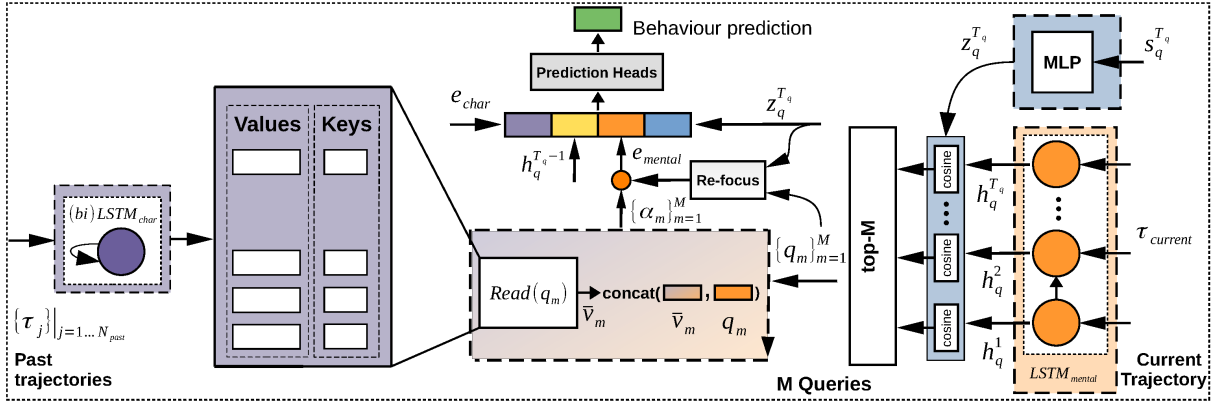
Behaviour prediction

Prediction Heads

$e_{char}$

$z_q^{T_q}$

$h_q^{T_q-1}$

$e_{mental}$

Re-focus

$\{\alpha_m\}_{m=1}^{M}$

$\{q_m\}_{m=1}^{M}$

$z_q^{T_q}$

MLP

$s_q^{T_q}$

Values

Keys

$(bi)\,LSTM_{char}$

$\{\tau_j\}|_{j=1...N_{past}}$

Past trajectories

$Read(q_m)$

$\bar{v}_m$

concat( , )

$\bar{v}_m$

$q_m$

top-M

cosine

cosine

cosine

$h_q^{T_q}$

$h_q^2$

$h_q^1$

$\tau_{current}$

$LSTM_{mental}$

M Queries

Current Trajectory